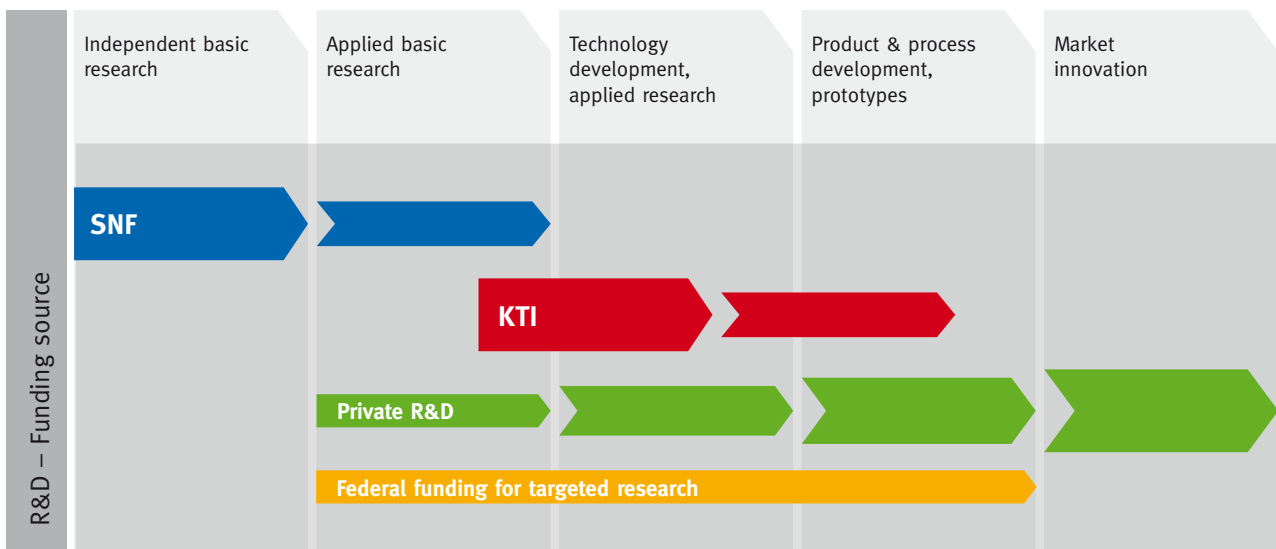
R&D – Funding source

Independent basic research

Applied basic research

Technology development, applied research

Product & process development, prototypes

Market innovation

SNF

KTI

Private R&D

Federal funding for targeted research